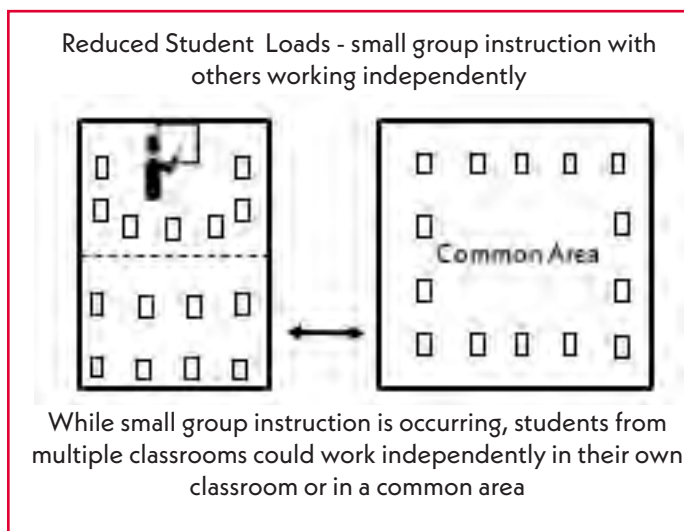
Reduced Student  Loads - small group instruction with others working independently

Common Area

While small group instruction is occurring, students from multiple classrooms could work independently in their own classroom or in a common area